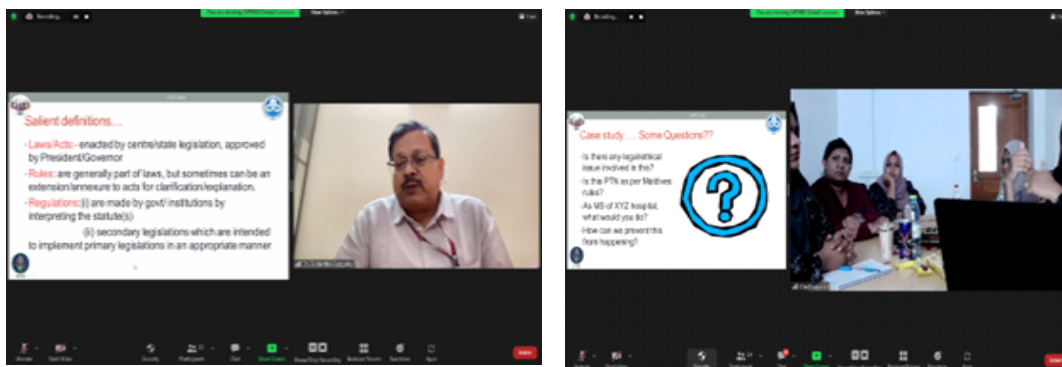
Recording...

Salient definitions....

-Laws/Acts:- enacted by centre/state legislation, approved by President/Governor

-Rules: are generally part of laws, but sometimes can be an extension/annexure to acts for clarification/explanation.

-Regulations: (i) are made by govt/ institutions by interpreting the statute(s)

(ii) secondary legislations which are intended to implement primary legislations in an appropriate manner

Leave

Recording...

Case study.... Some Questions??

Is there any legal/ethical issue involved in this?

Is the PTN as per Maldives rules?

As MS of XYZ hospital, what would you do?

How can we prevent this from happening?

Leave